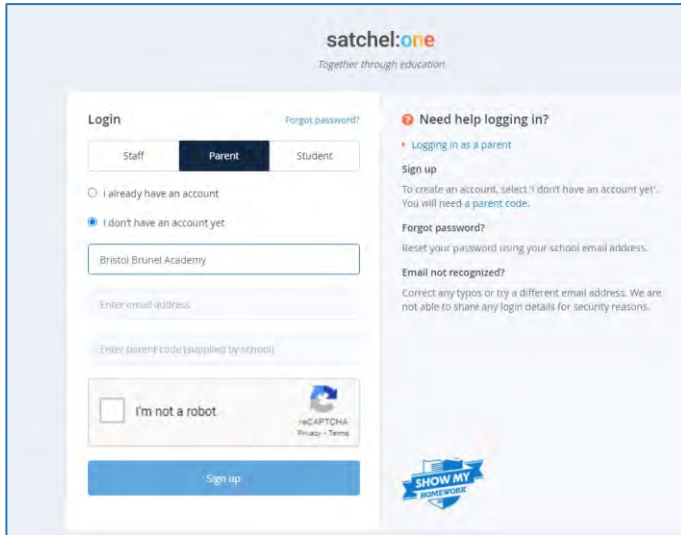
satchel:one

Together through education

Login

Forgot password?

Staff | Parent | Student

I already have an account

I don't have an account yet

Bristol Brunel Academy

Enter email address

Enter parent code (supplied by school)

I'm not a robot

reCAPTCHA
Privacy - Terms

Sign up

Need help logging in?

Logging in as a parent

Sign up

To create an account, select 'I don't have an account yet'. You will need a parent code.

Forgot password?

Reset your password using your school email address.

Email not recognized?

Correct any typos or try a different email address. We are not able to share any login details for security reasons.

SHOW MY HOMEWORK